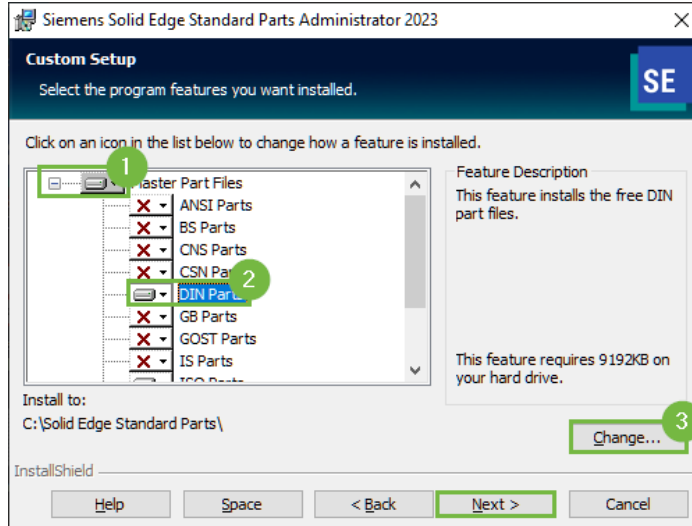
Siemens Solid Edge Standard Parts Administrator 2023

Custom Setup

Select the program features you want installed.

SE

Click on an icon in the list below to change how a feature is installed.

1

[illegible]aster Part Files

ANSI Parts

BS Parts

CNS Parts

CSN Pa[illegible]

2

DIN Par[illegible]

GB Parts

GOST Parts

IS Parts

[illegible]

Feature Description

This feature installs the free DIN part files.

This feature requires 9192KB on your hard drive.

Install to:

C:\Solid Edge Standard Parts\

3

Change...

InstallShield

Help

Space

< Back

Next >

Cancel